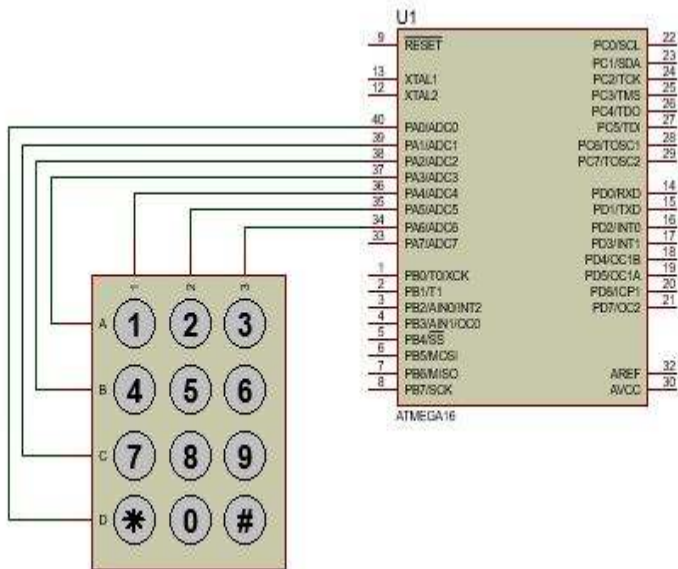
U1

9 $\overline{RESET}$
13 XTAL1
12 XTAL2
40 PA0/ADC0
39 PA1/ADC1
38 PA2/ADC2
37 PA3/ADC3
36 PA4/ADC4
35 PA5/ADC5
34 PA6/ADC6
33 PA7/ADC7
1 PB0/T0/XCK
2 PB1/T1
3 PB2/AIN0/INT2
4 PB3/AIN1/OC0
5 PB4/$\overline{SS}$
6 PB5/MOSI
7 PB6/MISO
8 PB7/SCK

PC0/SCL 22
PC1/SDA 23
PC2/TCK 24
PC3/TMS 25
PC4/TDO 26
PC5/TDI 27
PC6/TOSC1 28
PC7/TOSC2 29
PD0/RXD 14
PD1/TXD 15
PD2/INT0 16
PD3/INT1 17
PD4/OC1B 18
PD5/OC1A 19
PD6/ICP1 20
PD7/OC2 21
AREF 32
AVCC 30

ATMEGA16

1 2 3
A 1 2 3
B 4 5 6
C 7 8 9
D * 0 #